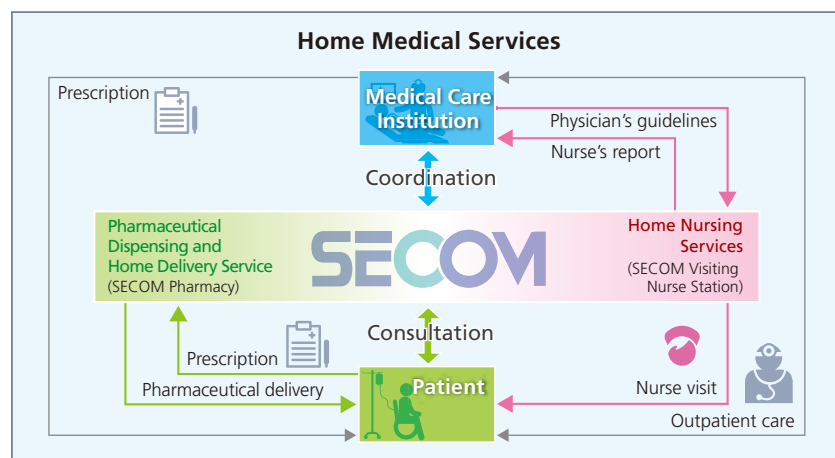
Home Medical Services

Prescription

Medical Care Institution

Physician's guidelines

Nurse's report

Coordination

Pharmaceutical Dispensing and Home Delivery Service (SECOM Pharmacy)

SECOM

Home Nursing Services (SECOM Visiting Nurse Station)

Consultation

Prescription

Pharmaceutical delivery

Patient

Nurse visit

Outpatient care